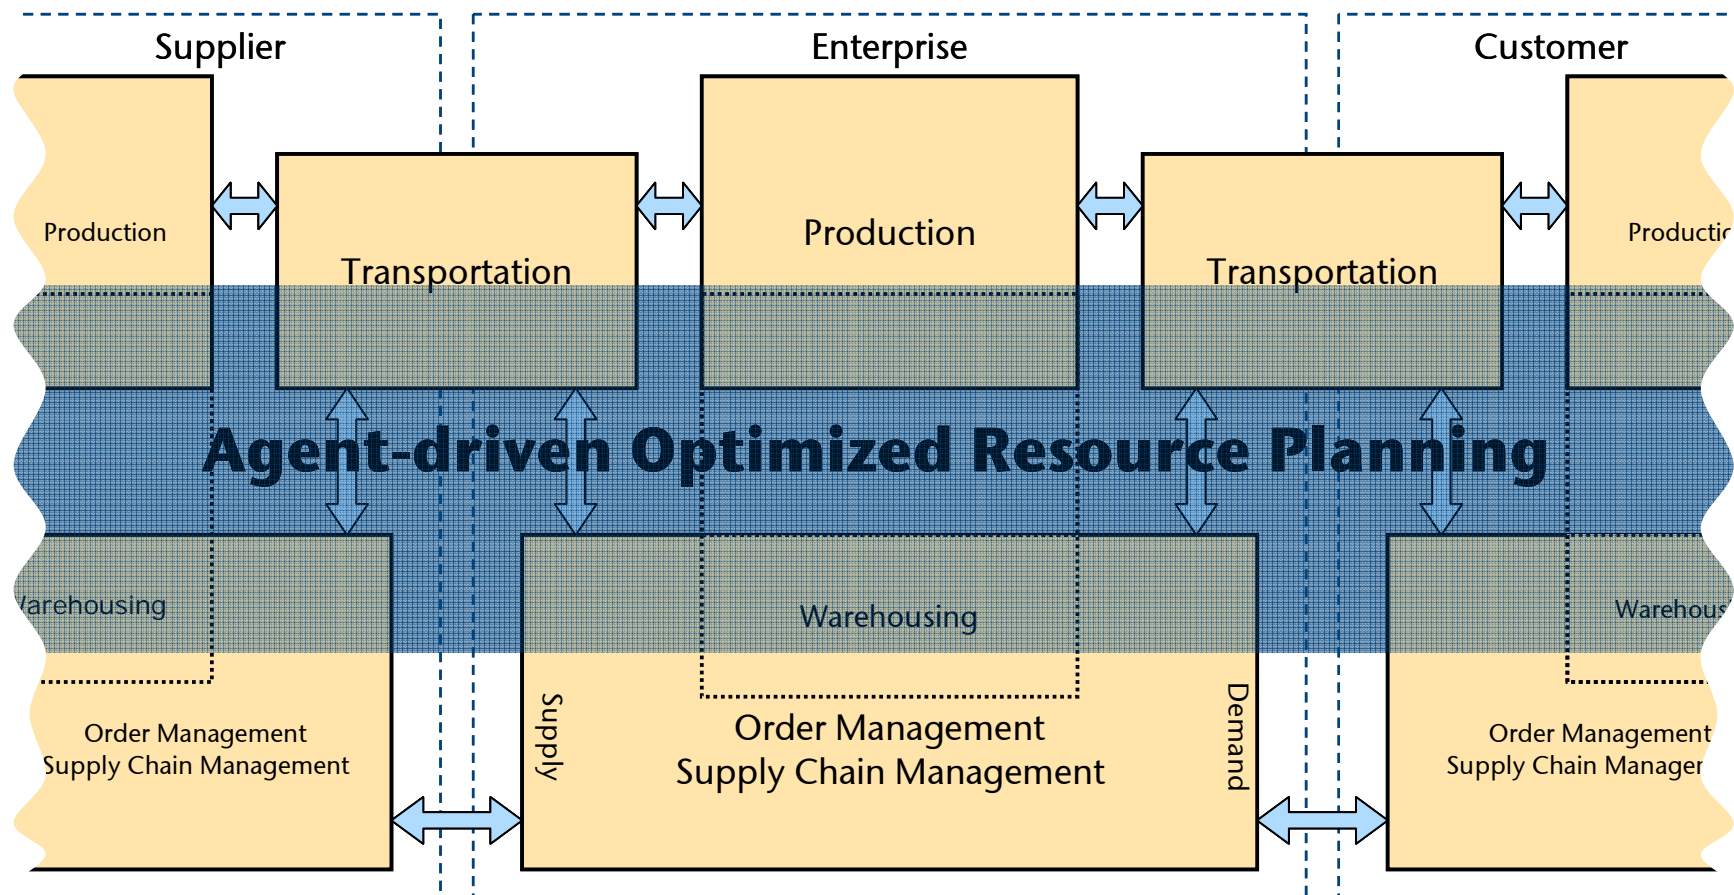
Supplier

Enterprise

Customer

Production

Transportation

Production

Transportation

Productic

Agent-driven Optimized Resource Planning

Varehousing

Warehousing

Warehous

Order Management
Supply Chain Management

Supply

Order Management
Supply Chain Management

Demand

Order Management
Supply Chain Manager